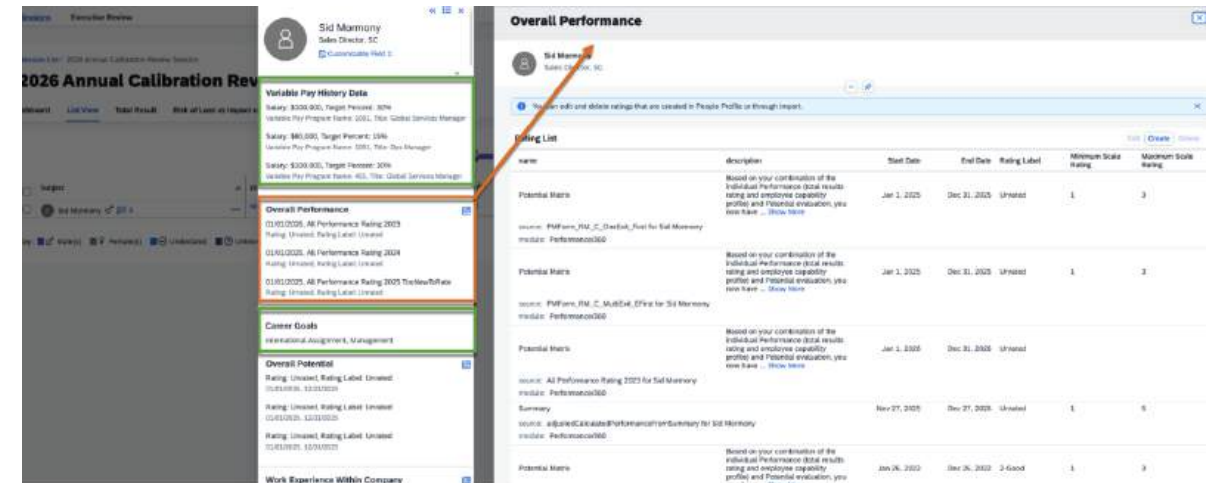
Sessions Executive Review

Session List / 2026 Annual Calibration Review Session

2026 Annual Calibration Rev

Dashboard List View Total Result Risk of Loss vs Impact

Sid Mormony
Sales Director, SC
Customizable Field 1

Variable Pay History Data

Salary: $300,000, Target Percent: 30%
Variable Pay Program Name: 1001, Title: Global Services Manager

Salary: $80,000, Target Percent: 15%
Variable Pay Program Name: 1001, Title: Ops Manager

Salary: $300,000, Target Percent: 30%
Variable Pay Program Name: 401, Title: Global Services Manager

Overall Performance

01/01/2025, All Performance Rating 2023
Rating: Unrated, Rating Label: Unrated

01/01/2025, All Performance Rating 2024
Rating: Unrated, Rating Label: Unrated

01/01/2025, All Performance Rating 2025 TooNewToRate
Rating: Unrated, Rating Label: Unrated

Career Goals
International Assignment, Management

Overall Potential
Rating: Unrated, Rating Label: Unrated
01/01/2025, 12/31/2025

Rating: Unrated, Rating Label: Unrated
01/01/2025, 12/31/2025

Rating: Unrated, Rating Label: Unrated
01/01/2025, 12/31/2025

Work Experience Within Company

Overall Performance

Sid Mormony
Sales Director, SC

You can edit and delete ratings that are created in People Profile or through import.

Rating List

Edit Create Delete

| name | description | Start Date | End Date | Rating Label | Minimum Scale Rating | Maximum Scale Rating |
|---|---|---|---|---|---|---|
| Potential Matrix | Based on your combination of the individual Performance (total results rating and employee capability profile) and Potential evaluation, you now have ... Show More | Jan 1, 2025 | Dec 31, 2025 | Unrated | 1 | 3 |
| source: PMForm_RM_C_OneEval_Post for Sid Mormony module: Performance360 | | | | | | |
| Potential Matrix | Based on your combination of the individual Performance (total results rating and employee capability profile) and Potential evaluation, you now have ... Show More | Jan 1, 2025 | Dec 31, 2025 | Unrated | 1 | 3 |
| source: PMForm_RM_C_MultiEval_EFirst for Sid Mormony module: Performance360 | | | | | | |
| Potential Matrix | Based on your combination of the individual Performance (total results rating and employee capability profile) and Potential evaluation, you now have ... Show More | Jan 1, 2025 | Dec 31, 2025 | Unrated | 1 | 3 |
| source: All Performance Rating 2023 for Sid Mormony module: Performance360 | | | | | | |
| Summary | | Nov 27, 2025 | Dec 27, 2025 | Unrated | 1 | 5 |
| source: adjustedCalculatedPerformanceFromSummary for Sid Mormony module: Performance360 | | | | | | |
| Potential Matrix | Based on your combination of the individual Performance (total results rating and employee capability profile) and Potential evaluation, you | Jan 26, 2022 | Dec 26, 2022 | 2-Good | 1 | 3 |